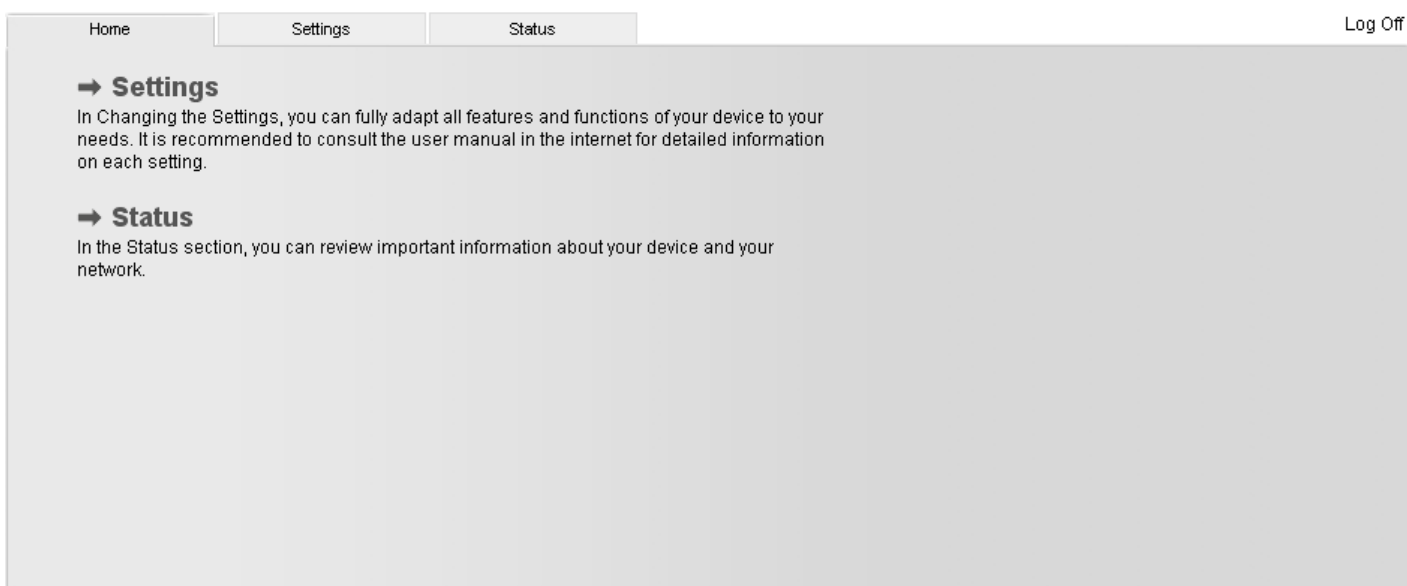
Home Settings Status

Log Off

➡ Settings
In Changing the Settings, you can fully adapt all features and functions of your device to your needs. It is recommended to consult the user manual in the internet for detailed information on each setting.

➡ Status
In the Status section, you can review important information about your device and your network.